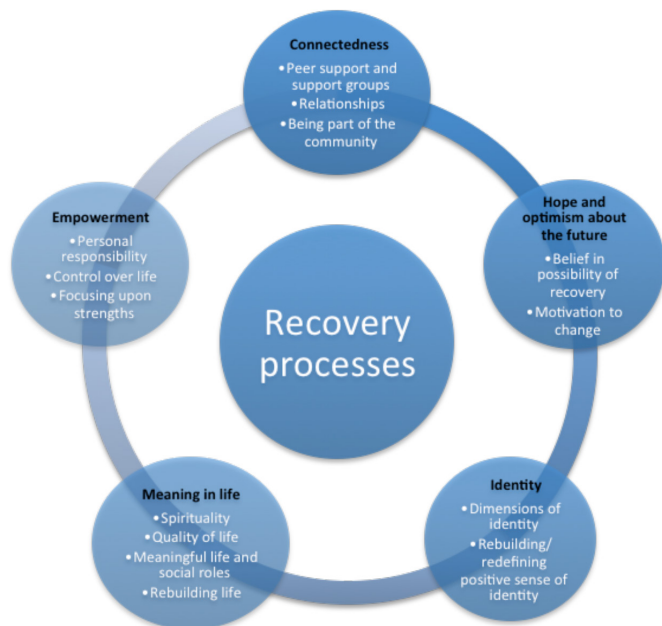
Connectedness
• Peer support and support groups
• Relationships
• Being part of the community

Hope and optimism about the future
• Belief in possibility of recovery
• Motivation to change

Identity
• Dimensions of identity
• Rebuilding/ redefining positive sense of identity

Meaning in life
• Spirituality
• Quality of life
• Meaningful life and social roles
• Rebuilding life

Empowerment
• Personal responsibility
• Control over life
• Focusing upon strengths

Recovery processes